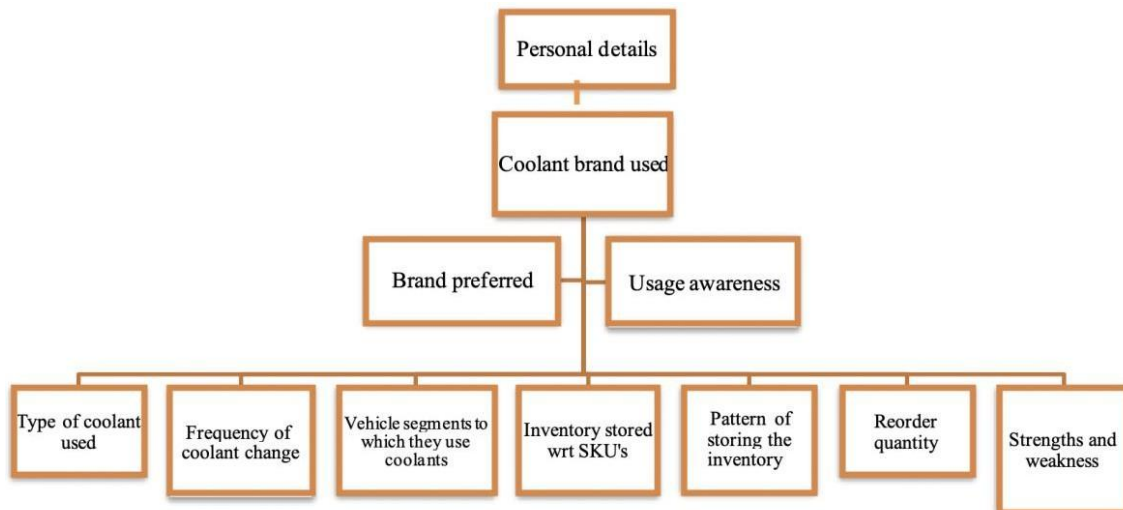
Personal details

Coolant brand used

Brand preferred

Usage awareness

Type of coolant used

Frequency of coolant change

Vehicle segments to which they use coolants

Inventory stored wrt SKU's

Pattern of storing the inventory

Reorder quantity

Strengths and weakness